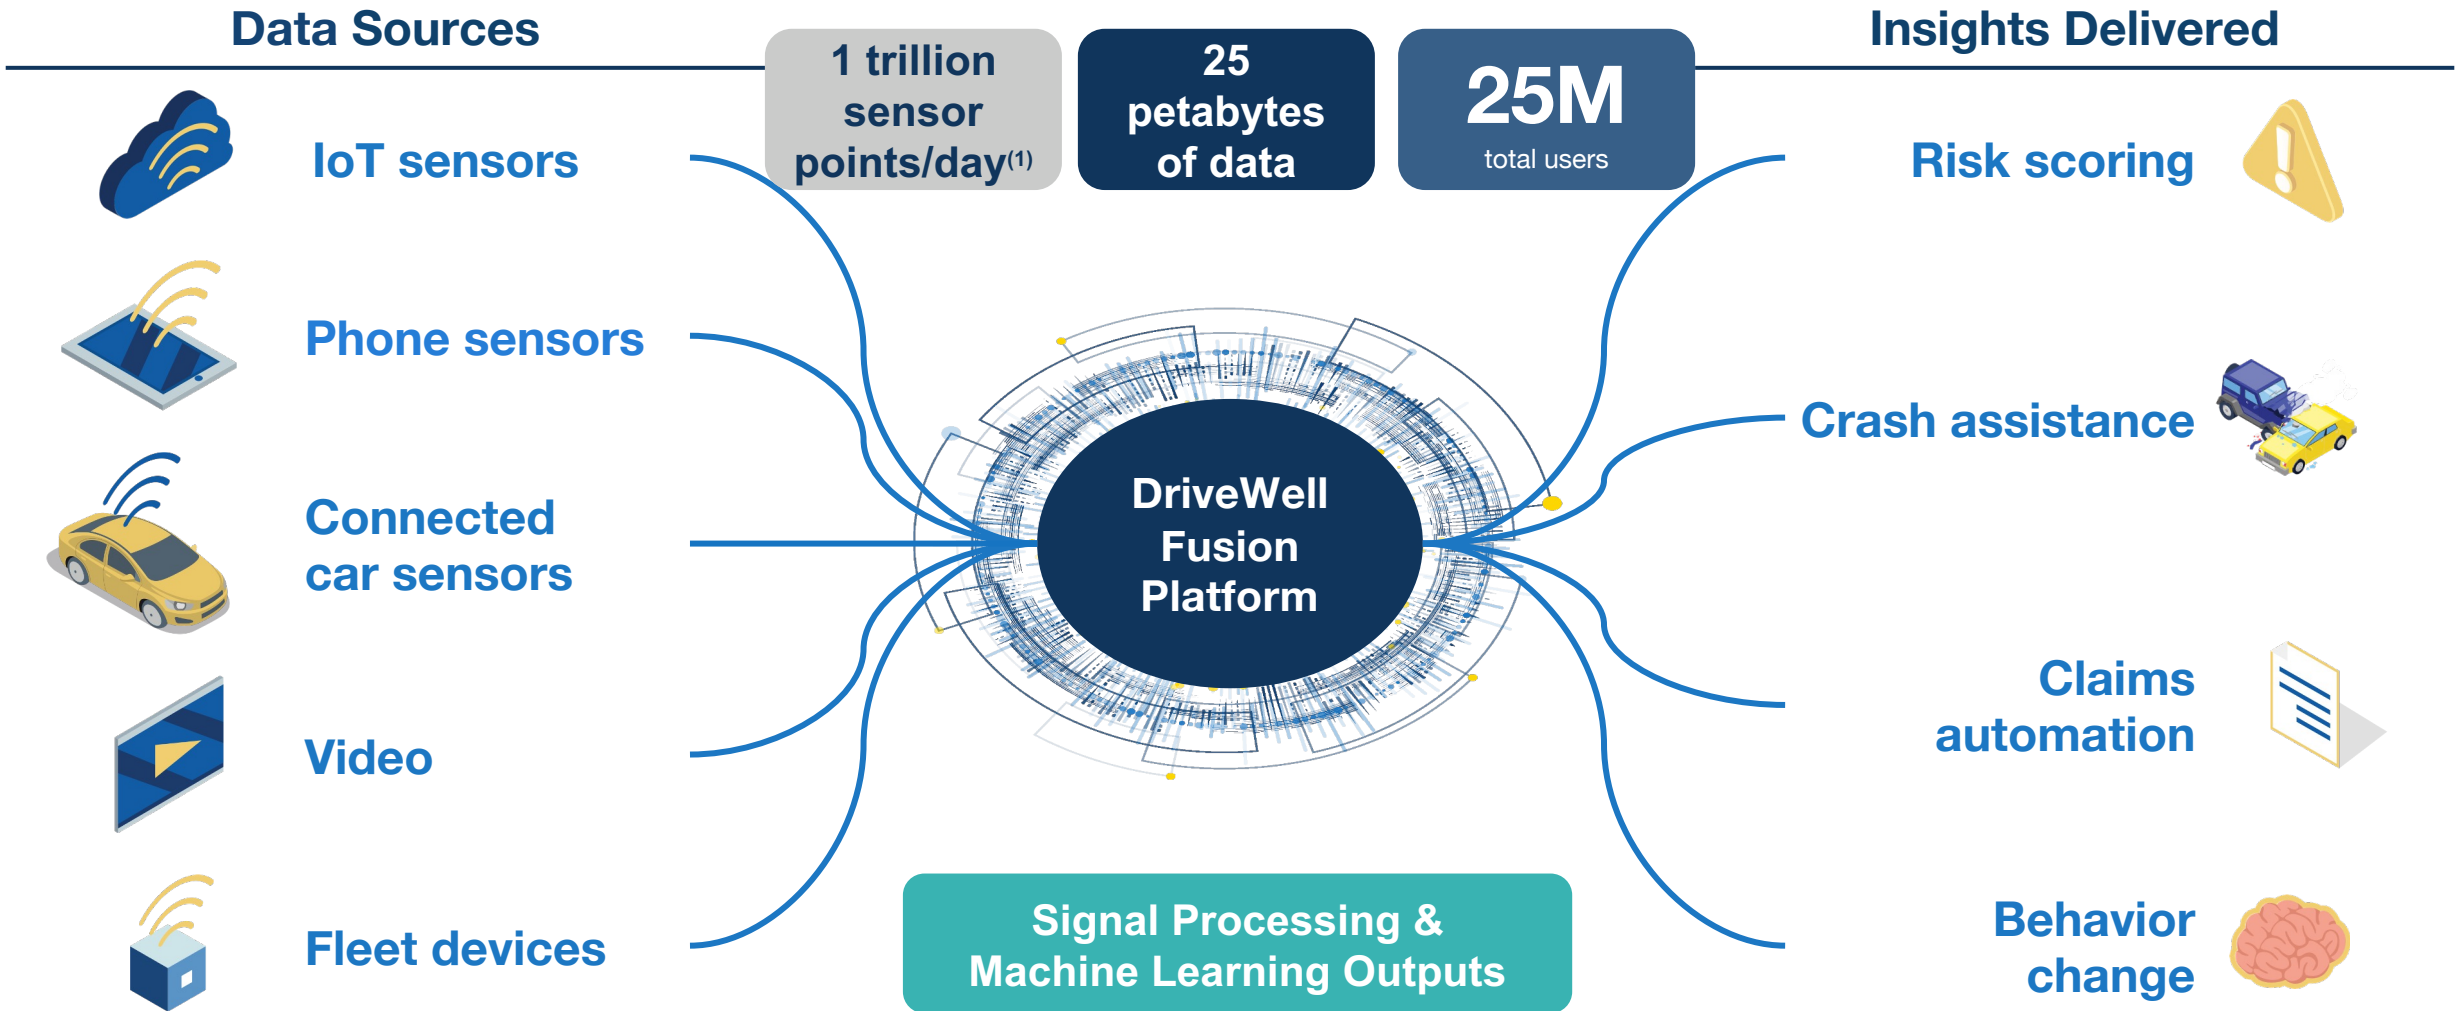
Data Sources

1 trillion sensor points/day$^{(1)}$

25 petabytes of data

25M total users

Insights Delivered

IoT sensors

Phone sensors

Connected car sensors

Video

Fleet devices

DriveWell Fusion Platform

Risk scoring

Crash assistance

Claims automation

Behavior change

Signal Processing & Machine Learning Outputs